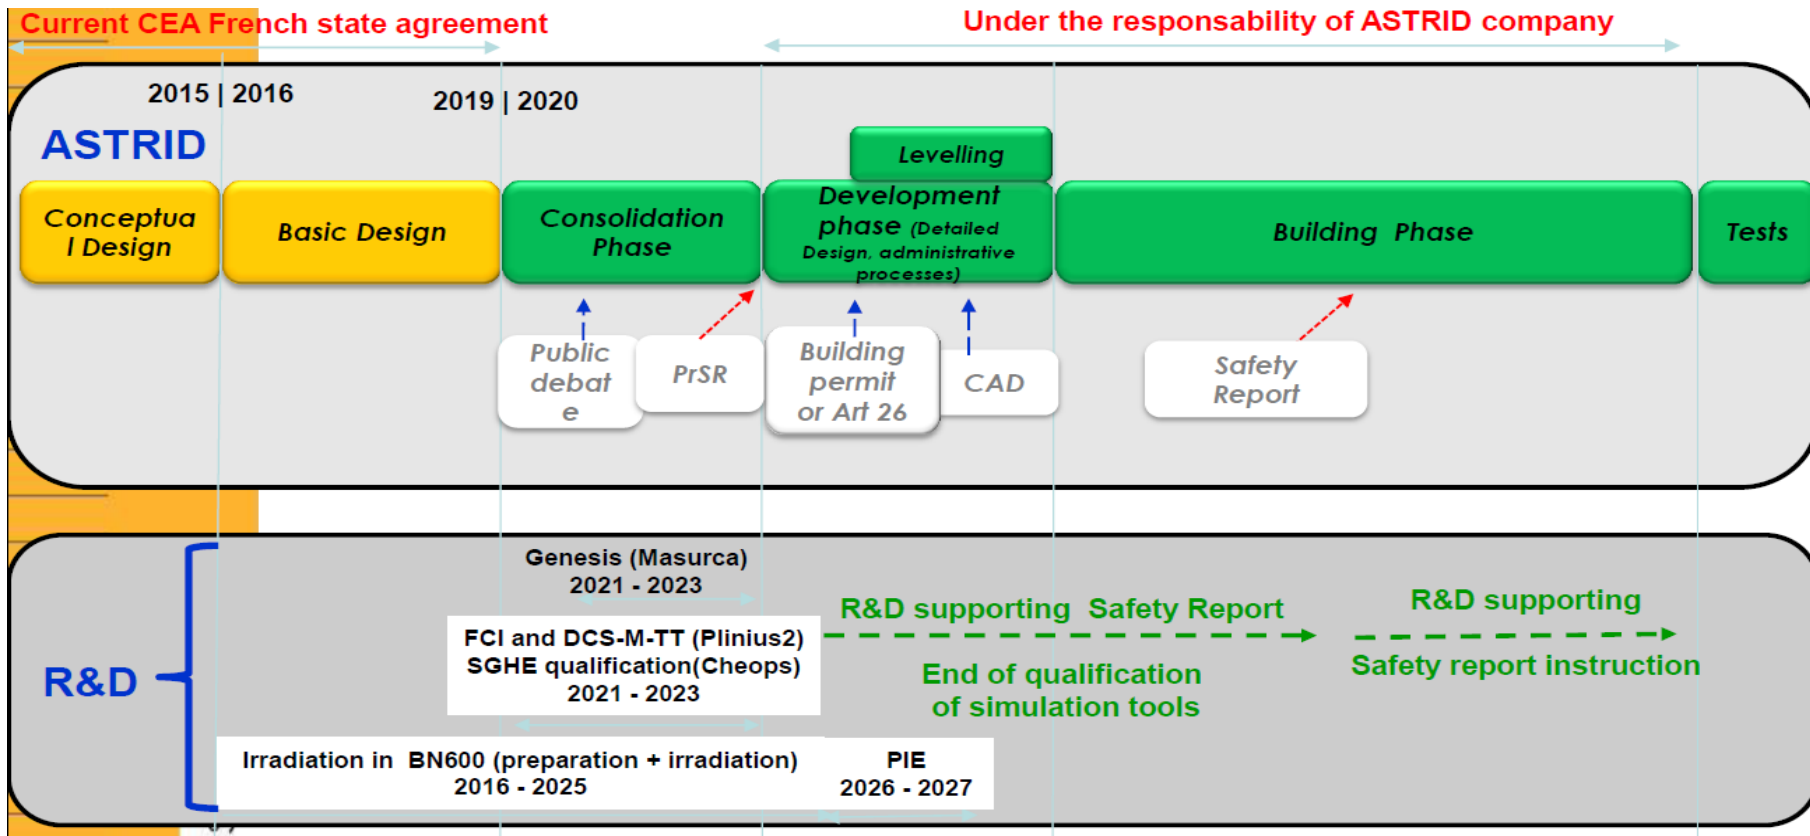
Current CEA French state agreement

Under the responsability of ASTRID company

2015 | 2016

2019 | 2020

ASTRID

Levelling

Conceptual Design

Basic Design

Consolidation Phase

Development phase (Detailed Design, administrative processes)

Building Phase

Tests

Public debate

PrSR

Building permit or Art 26

CAD

Safety Report

R&D

Genesis (Masurca) 2021 - 2023

FCI and DCS-M-TT (Plinius2) SGHE qualification(Cheops) 2021 - 2023

R&D supporting Safety Report

End of qualification of simulation tools

R&D supporting

Safety report instruction

Irradiation in BN600 (preparation + irradiation) 2016 - 2025

PIE 2026 - 2027